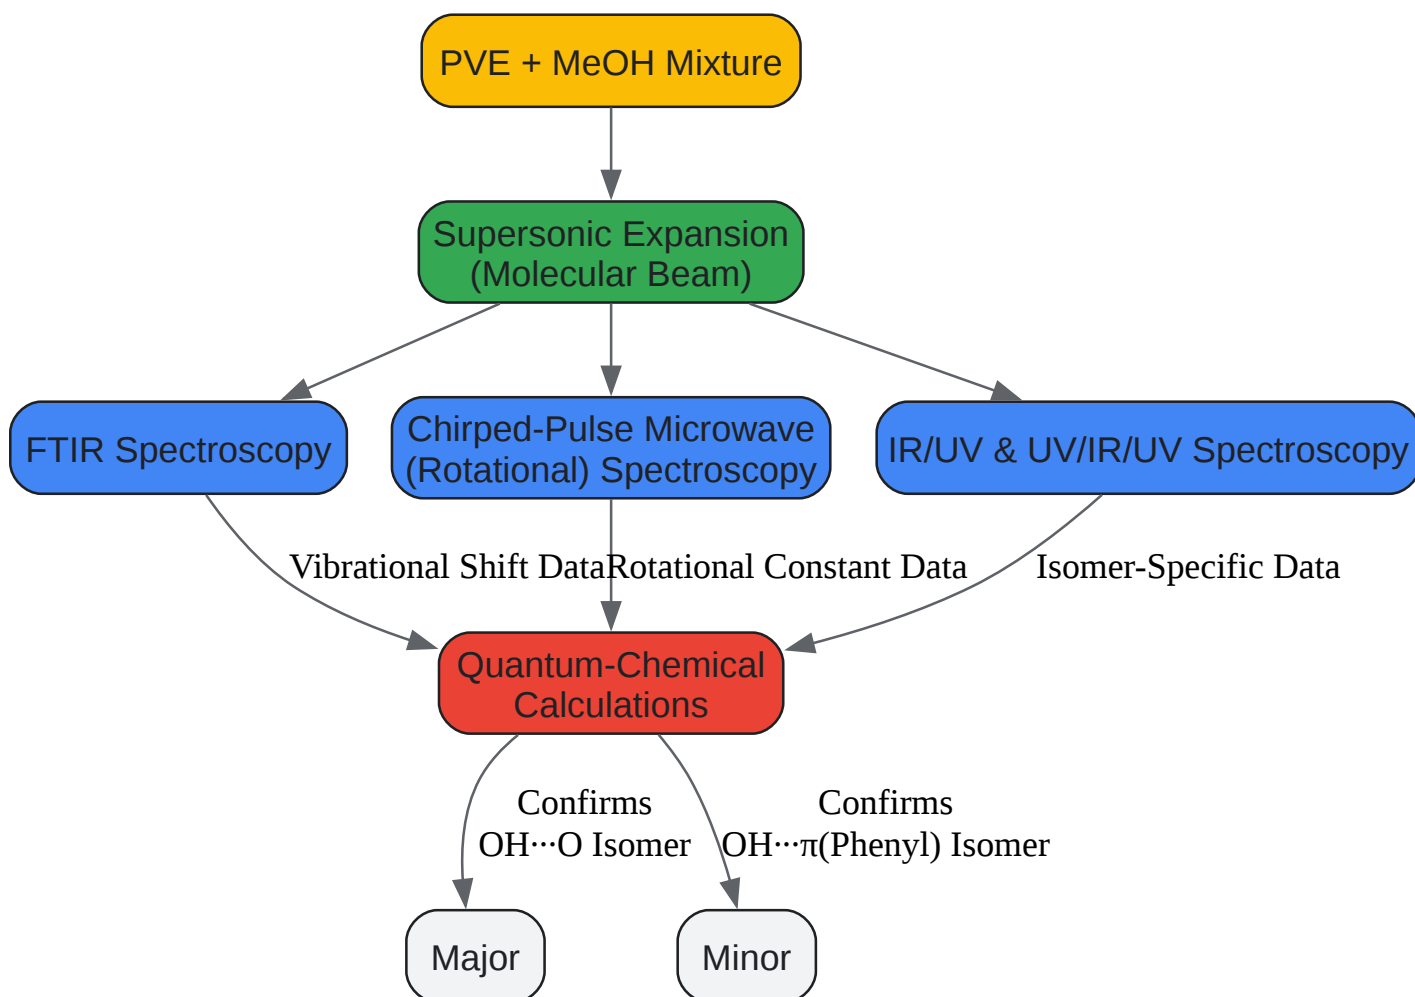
PVE + MeOH Mixture

Supersonic Expansion (Molecular Beam)

FTIR Spectroscopy

Chirped-Pulse Microwave (Rotational) Spectroscopy

IR/UV & UV/IR/UV Spectroscopy

Vibrational Shift Data

Rotational Constant Data

Isomer-Specific Data

Quantum-Chemical Calculations

Confirms OH···O Isomer

Confirms OH···π(Phenyl) Isomer

Major

Minor